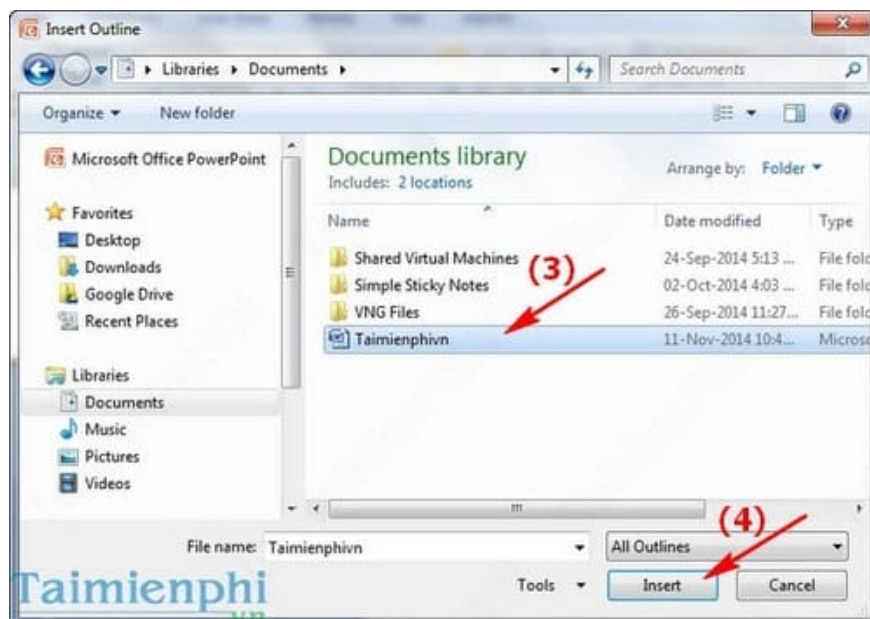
Insert Outline

Libraries ▸ Documents ▸

Search Documents

Organize ▾ New folder

Microsoft Office PowerPoint

Favorites
Desktop
Downloads
Google Drive
Recent Places

Libraries
Documents
Music
Pictures
Videos

Documents library
Includes: 2 locations

Arrange by: Folder ▾

| Name | Date modified | Type |
|---|---|---|
| Shared Virtual Machines | 24-Sep-2014 5:13 ... | File fold |
| Simple Sticky Notes | 02-Oct-2014 4:03 ... | File fold |
| VNG Files | 26-Sep-2014 11:27... | File fold |
| Taimienphivn | 11-Nov-2014 10:4... | Microso |

(3)

(4)

File name: Taimienphivn

All Outlines

Tools ▾

Insert

Cancel

Taimienphi